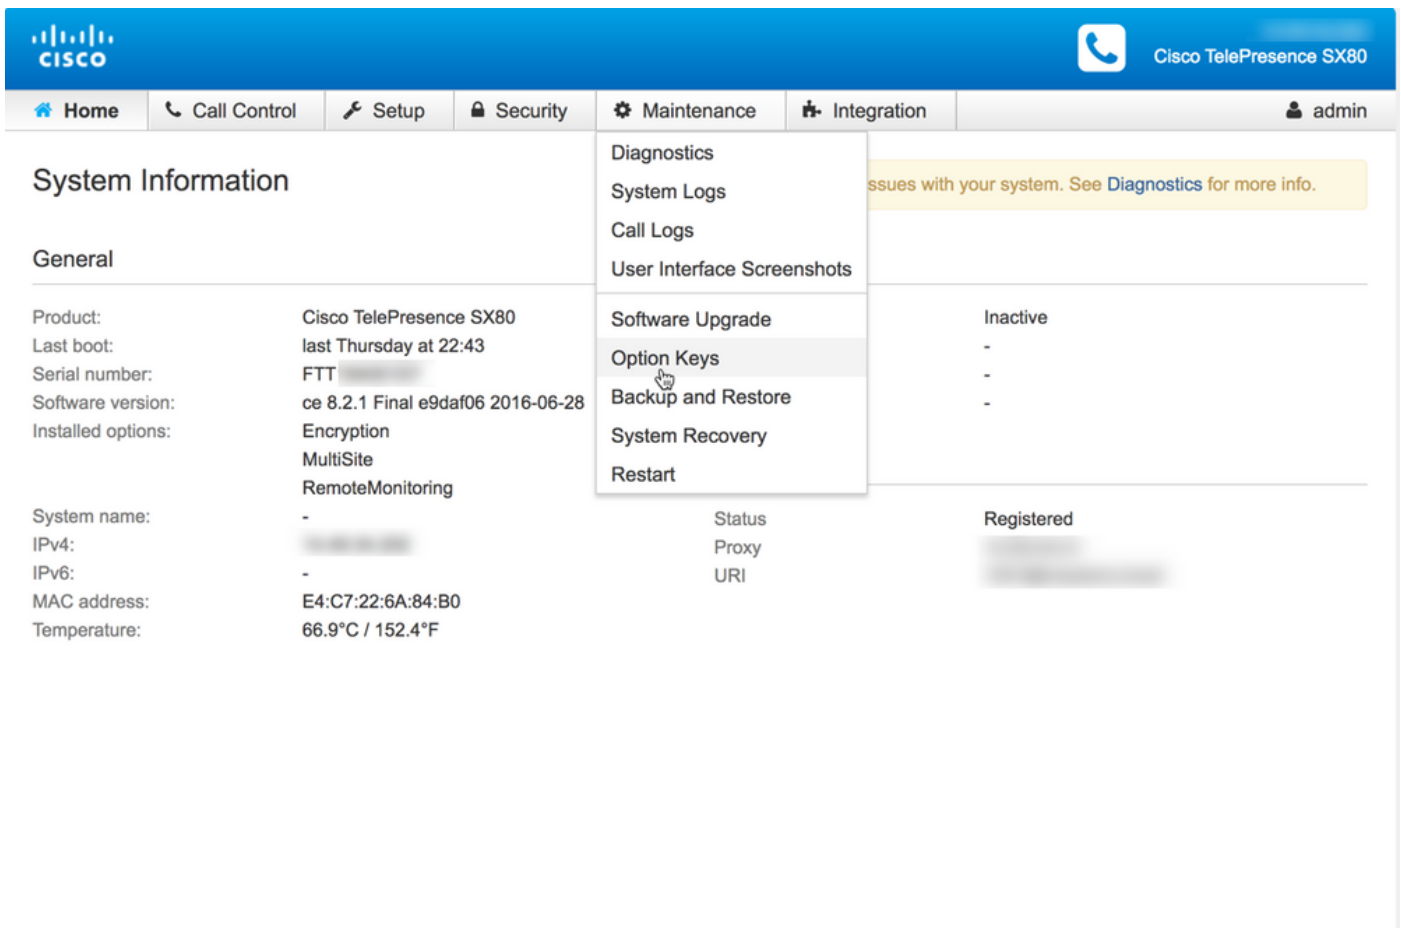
cisco

Cisco TelePresence SX80

Home | Call Control | Setup | Security | Maintenance | Integration | admin

Diagnostics
System Logs
Call Logs
User Interface Screenshots
Software Upgrade
Option Keys
Backup and Restore
System Recovery
Restart

System Information

ssues with your system. See Diagnostics for more info.

General

Product: Cisco TelePresence SX80
Last boot: last Thursday at 22:43
Serial number: FTT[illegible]
Software version: ce 8.2.1 Final e9daf06 2016-06-28
Installed options: Encryption
MultiSite
RemoteMonitoring

Inactive
-
-
-

System name: -
IPv4: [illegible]
IPv6: -
MAC address: E4:C7:22:6A:84:B0
Temperature: 66.9°C / 152.4°F

Status Registered
Proxy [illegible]
URI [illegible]